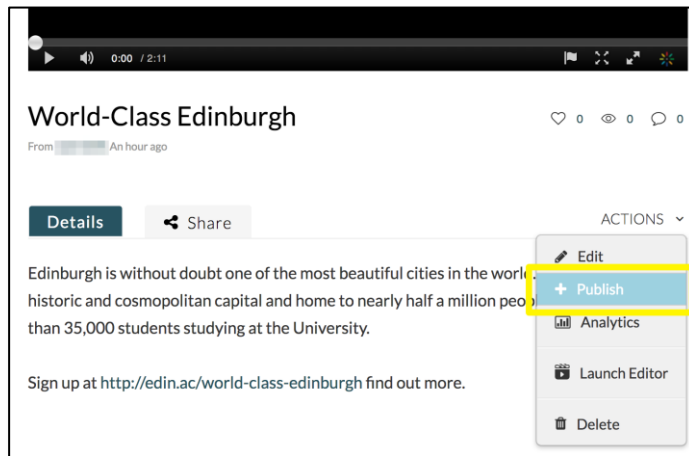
0:00 / 2:11

World-Class Edinburgh

0 0 0

From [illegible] An hour ago

Details

Share

ACTIONS

Edit

+ Publish

Analytics

Launch Editor

Delete

Edinburgh is without doubt one of the most beautiful cities in the worl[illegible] historic and cosmopolitan capital and home to nearly half a million peo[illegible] than 35,000 students studying at the University.

Sign up at http://edin.ac/world-class-edinburgh find out more.